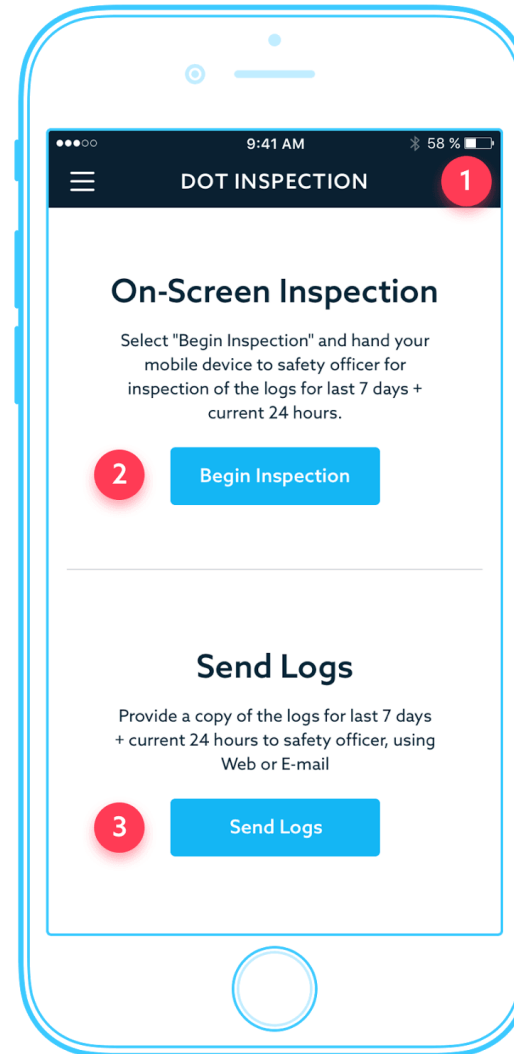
●●●○○ 9:41 AM 58 %

DOT INSPECTION

1

On-Screen Inspection

Select "Begin Inspection" and hand your mobile device to safety officer for inspection of the logs for last 7 days + current 24 hours.

2

Begin Inspection

Send Logs

Provide a copy of the logs for last 7 days + current 24 hours to safety officer, using Web or E-mail

3

Send Logs